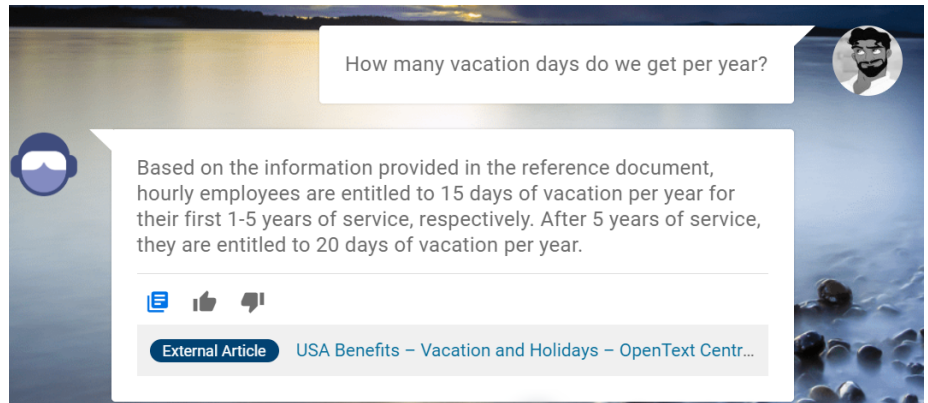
How many vacation days do we get per year?

Based on the information provided in the reference document, hourly employees are entitled to 15 days of vacation per year for their first 1-5 years of service, respectively. After 5 years of service, they are entitled to 20 days of vacation per year.

External Article USA Benefits – Vacation and Holidays – OpenText Centr...